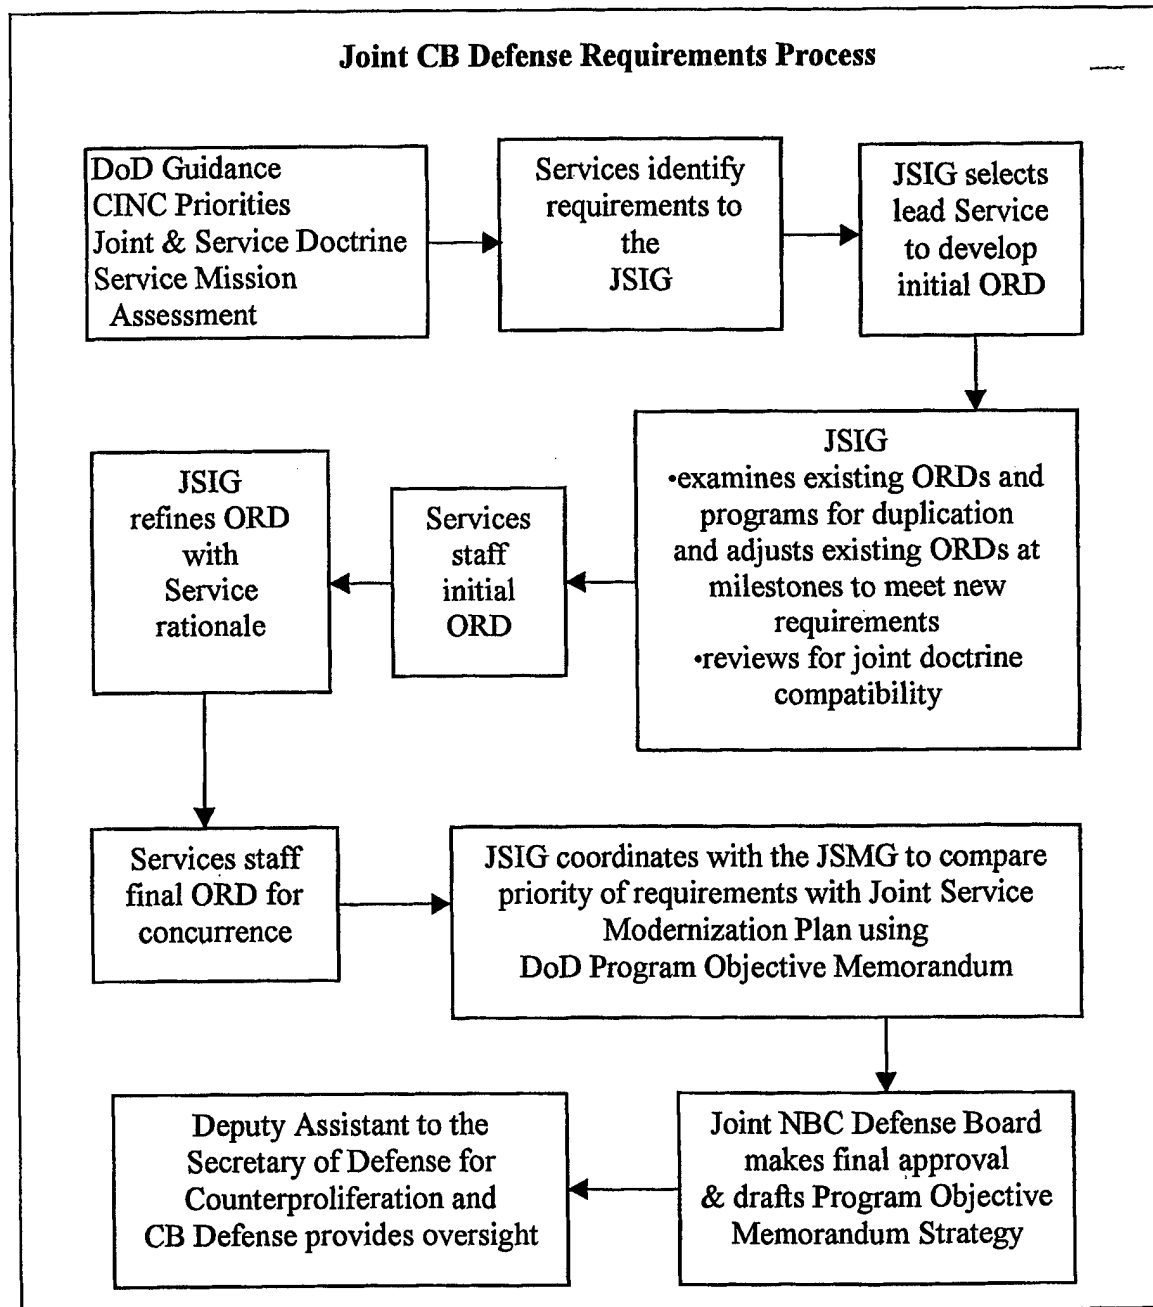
Joint CB Defense Requirements Process

DoD Guidance
CINC Priorities
Joint & Service Doctrine
Service Mission Assessment

Services identify requirements to the JSIG

JSIG selects lead Service to develop initial ORD

JSIG
•examines existing ORDs and programs for duplication and adjusts existing ORDs at milestones to meet new requirements
•reviews for joint doctrine compatibility

Services staff initial ORD

JSIG refines ORD with Service rationale

Services staff final ORD for concurrence

JSIG coordinates with the JSMG to compare priority of requirements with Joint Service Modernization Plan using DoD Program Objective Memorandum

Joint NBC Defense Board makes final approval & drafts Program Objective Memorandum Strategy

Deputy Assistant to the Secretary of Defense for Counterproliferation and CB Defense provides oversight